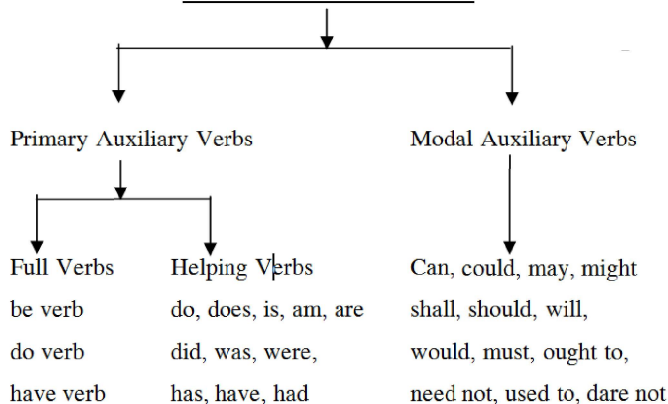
Primary Auxiliary Verbs

Modal Auxiliary Verbs

Full Verbs
be verb
do verb
have verb

Helping Verbs
do, does, is, am, are
did, was, were,
has, have, had

Can, could, may, might
shall, should, will,
would, must, ought to,
need not, used to, dare not